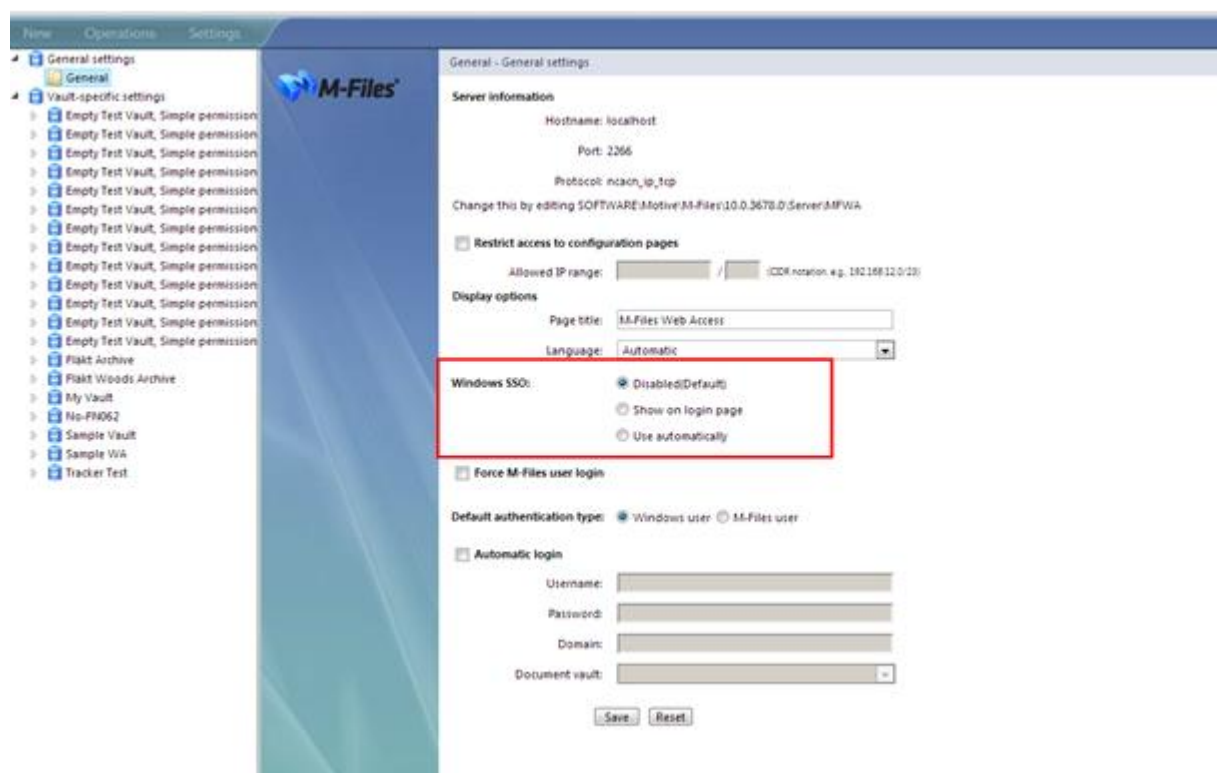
New Operations Settings

General settings
General
Vault-specific settings
Empty Test Vault, Simple permission
Empty Test Vault, Simple permission
Empty Test Vault, Simple permission
Empty Test Vault, Simple permission
Empty Test Vault, Simple permission
Empty Test Vault, Simple permission
Empty Test Vault, Simple permission
Empty Test Vault, Simple permission
Empty Test Vault, Simple permission
Empty Test Vault, Simple permission
Empty Test Vault, Simple permission
Empty Test Vault, Simple permission
Empty Test Vault, Simple permission
Flakt Archive
Flakt Woods Archive
My Vault
No-FN062
Sample Vault
Sample WA
Tracker Test

M-Files

General - General settings

Server information

Hostname: localhost

Port: 2266

Protocol: ncacn_ip_tcp

Change this by editing SOFTWARE\Motive\M-Files\10.0.3678.0\Server\MFWA

Restrict access to configuration pages

Allowed IP range: / (CIDR notation, e.g. 192.168.12.0/23)

Display options

Page title: M-Files Web Access

Language: Automatic

Windows SSO: Disabled(Default)
Show on login page
Use automatically

Force M-Files user login

Default authentication type: Windows user M-Files user

Automatic login

Username:

Password:

Domain:

Document vault:

Save Reset